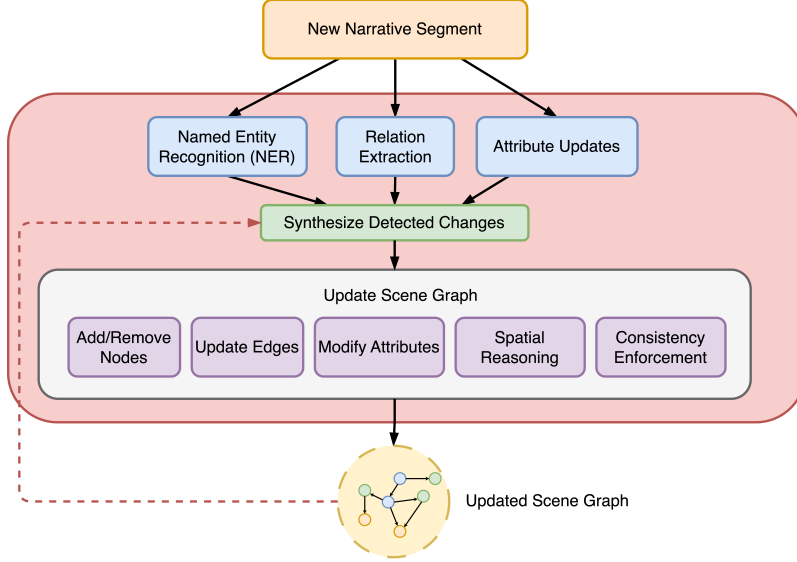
New Narrative Segment

Named Entity Recognition (NER)

Relation Extraction

Attribute Updates

Synthesize Detected Changes

Update Scene Graph

Add/Remove Nodes

Update Edges

Modify Attributes

Spatial Reasoning

Consistency Enforcement

Updated Scene Graph